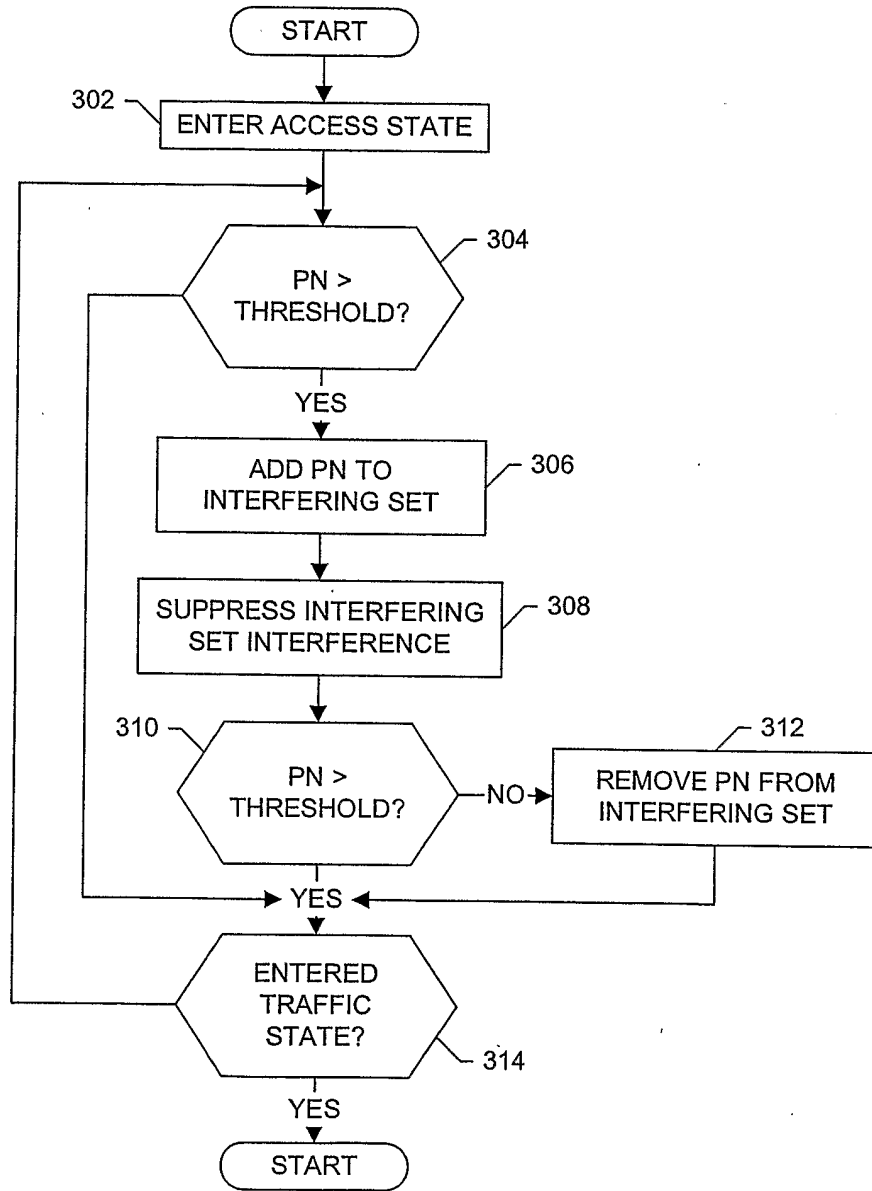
START

302 ENTER ACCESS STATE

PN > THRESHOLD? 304

YES

ADD PN TO INTERFERING SET 306

SUPPRESS INTERFERING SET INTERFERENCE 308

310 PN > THRESHOLD? NO

312 REMOVE PN FROM INTERFERING SET

YES

ENTERED TRAFFIC STATE? 314

YES

START